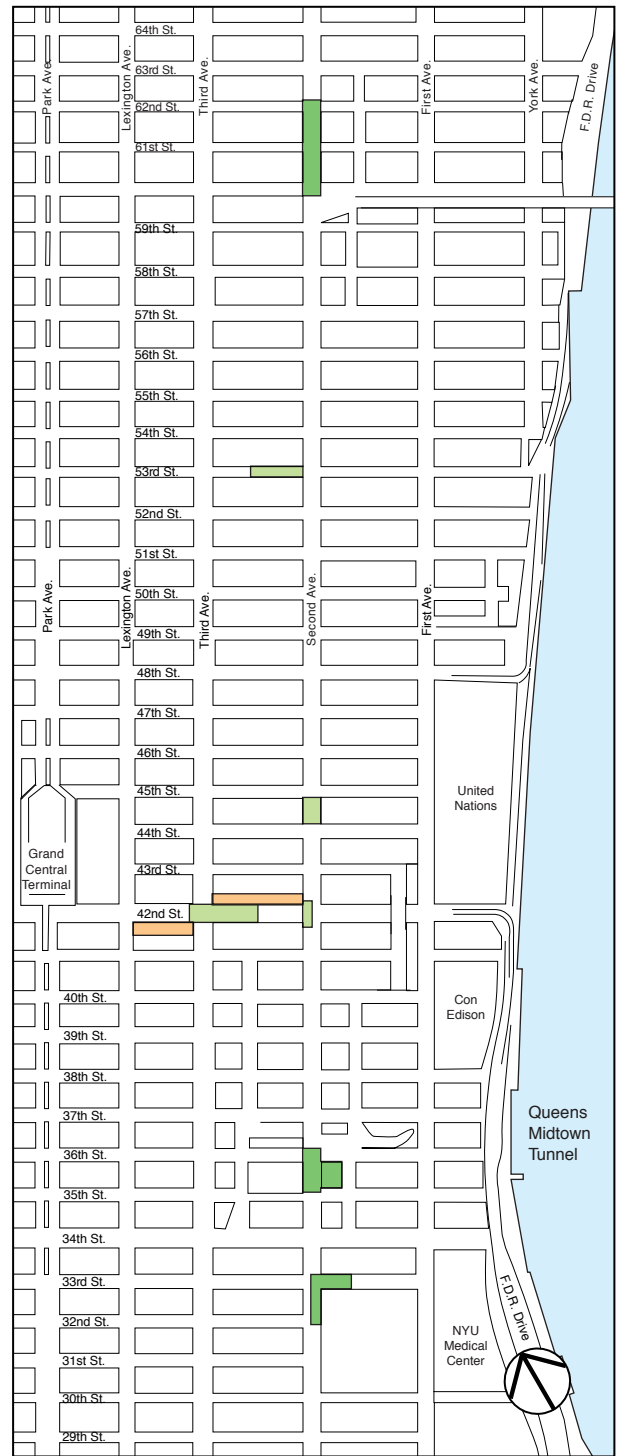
64th St.
63rd St.
62nd St.
61st St.
Park Ave.
Lexington Ave.
Third Ave.
First Ave.
York Ave.
F.D.R. Drive
59th St.
58th St.
57th St.
56th St.
55th St.
54th St.
53rd St.
52nd St.
51st St.
50th St.
49th St.
Park Ave.
Lexington Ave.
Third Ave.
Second Ave.
First Ave.
48th St.
47th St.
46th St.
45th St.
44th St.
43rd St.
42nd St.
Grand Central Terminal
United Nations
40th St.
39th St.
38th St.
37th St.
36th St.
35th St.
34th St.
33rd St.
32nd St.
31st St.
30th St.
29th St.
Con Edison
Queens Midtown Tunnel
F.D.R. Drive
NYU Medical Center